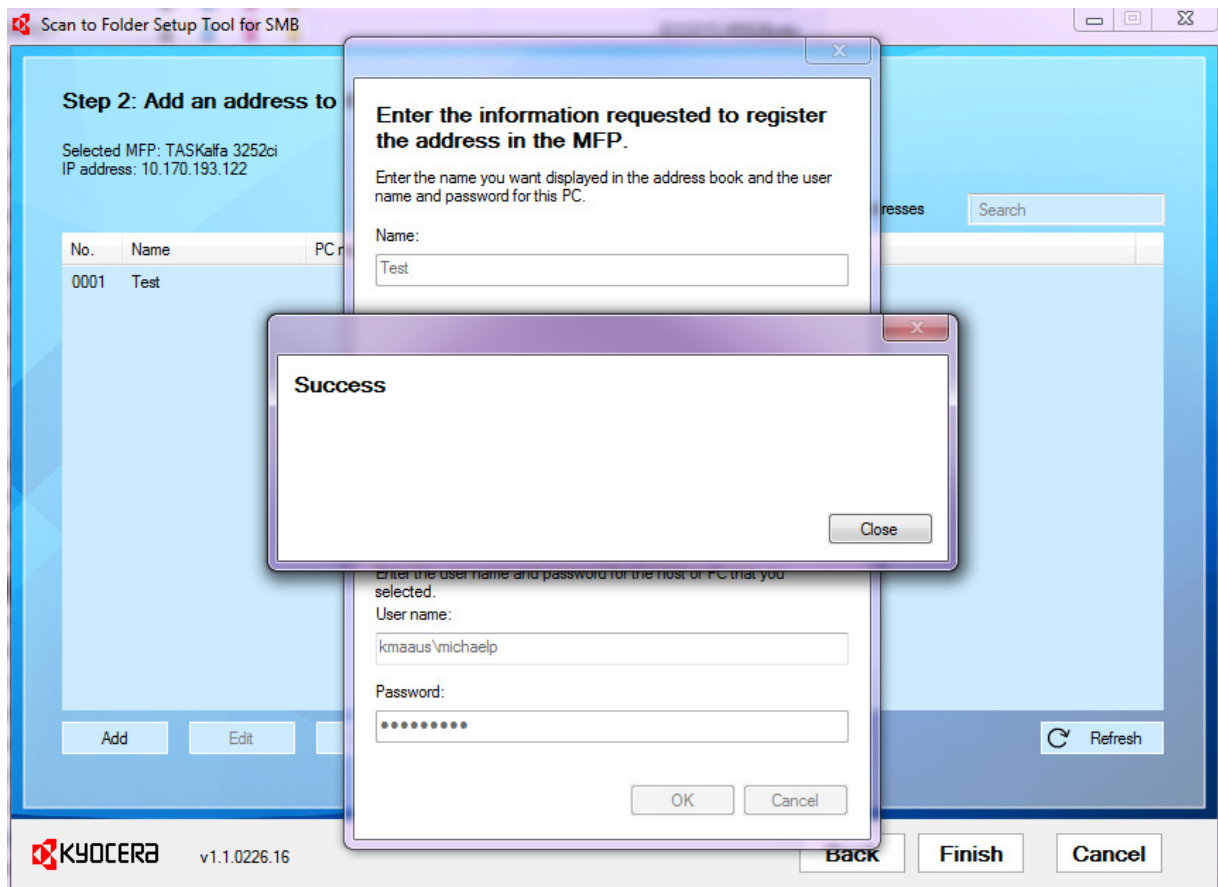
Scan to Folder Setup Tool for SMB

Step 2: Add an address to

Selected MFP: TASKalfa 3252ci
IP address: 10.170.193.122

resses

Search

| No. | Name | PC r |
|---|---|---|
| 0001 | Test | |

Add

Edit

Refresh

Enter the information requested to register the address in the MFP.

Enter the name you want displayed in the address book and the user name and password for this PC.

Name:

Test

Success

Close

Enter the user name and password for the host or PC that you selected.

User name:

kmaaus\michaelp

Password:

•••••••••

OK

Cancel

KYOCERA

v1.1.0226.16

Back

Finish

Cancel